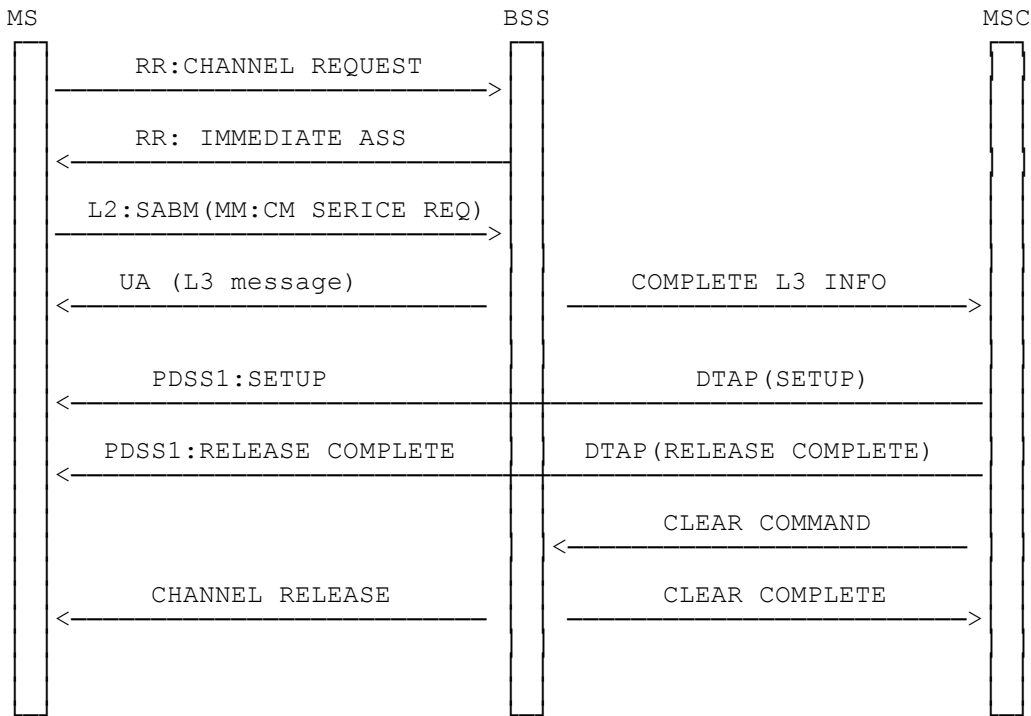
MS BSS MSC

RR:CHANNEL REQUEST

RR: IMMEDIATE ASS

L2:SABM(MM:CM SERICE REQ)

UA (L3 message)

COMPLETE L3 INFO

PDSS1:SETUP

DTAP(SETUP)

PDSS1:RELEASE COMPLETE

DTAP(RELEASE COMPLETE)

CLEAR COMMAND

CHANNEL RELEASE

CLEAR COMPLETE